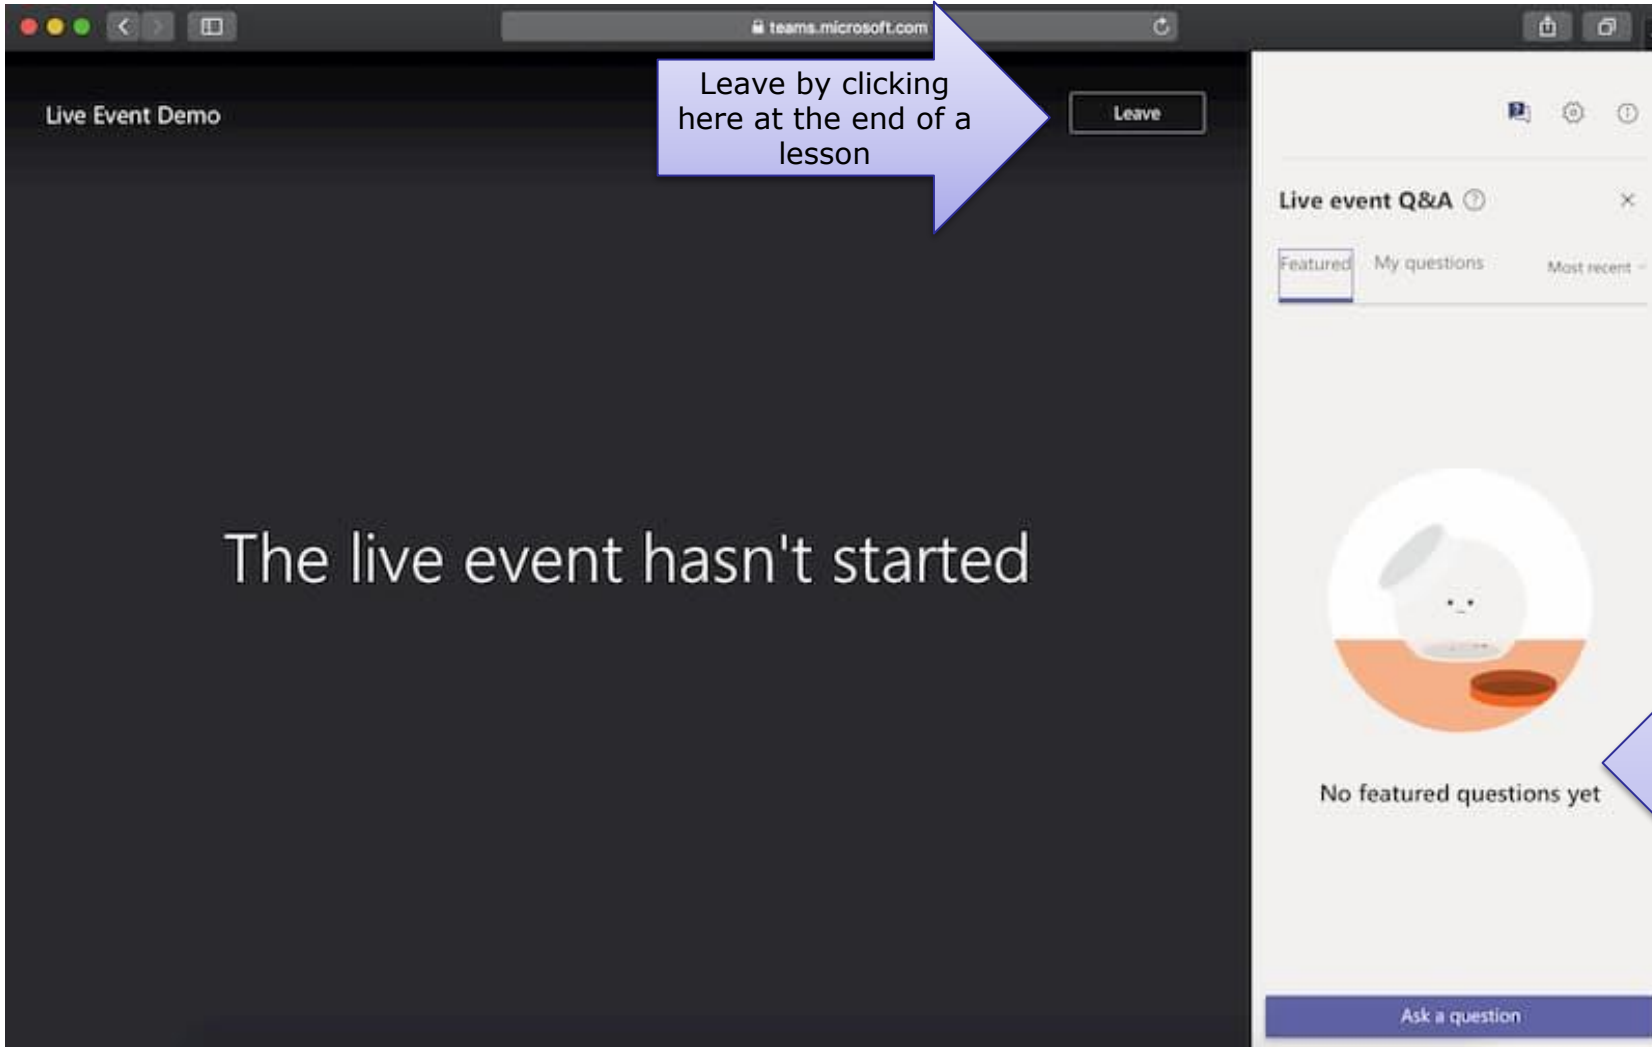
teams.microsoft.com

Live Event Demo

Leave by clicking here at the end of a lesson

Leave

Live event Q&A

Featured My questions Most recent

The live event hasn't started

No featured questions yet

Ask a question